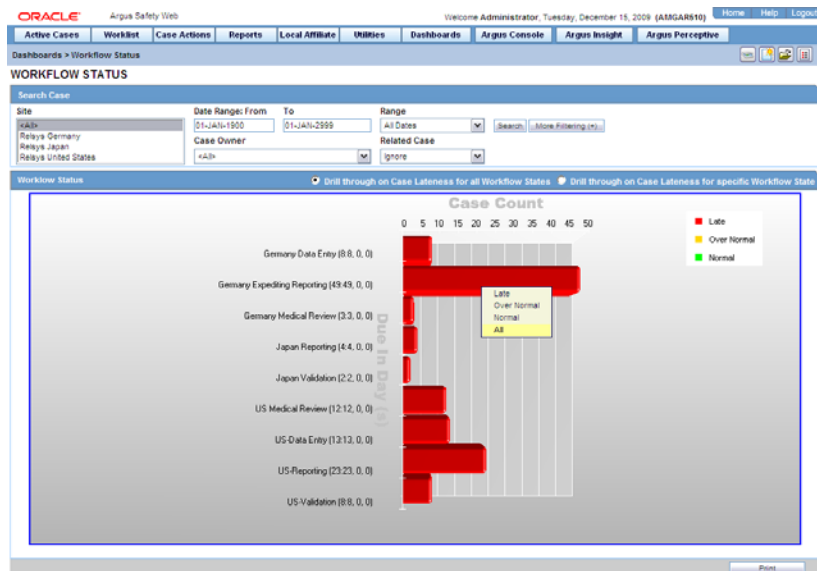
ORACLE Argus Safety Web

Welcome Administrator, Tuesday, December 15, 2009 (AMGAR610)

Home Help Logout

Active Cases Worklist Case Actions Reports Local Affiliate Utilities Dashboards Argus Console Argus Insight Argus Perceptive

Dashboards > Workflow Status

WORKFLOW STATUS

Search Case

Site
<All>
Relsys Germany
Relsys Japan
Relsys United States

Date Range: From
01-JAN-1900

To
01-JAN-2999

Range
All Dates

Search More Filtering (+)

Case Owner
<All>

Related Case
Ignore

Worklow Status

Drill through on Case Lateness for all Workflow States Drill through on Case Lateness for specific Workflow State

Case Count

0 5 10 15 20 25 30 35 40 45 50

Late
Over Normal
Normal

Germany Data Entry (8:8, 0, 0)
Germany Expediting Reporting (49:49, 0, 0)
Germany Medical Review (3:3, 0, 0)
Japan Reporting (4:4, 0, 0)
Japan Validation (2:2, 0, 0)
US Medical Review (12:12, 0, 0)
US-Data Entry (13:13, 0, 0)
US-Reporting (23:23, 0, 0)
US-Validation (8:8, 0, 0)

Due In Day (s)

Late
Over Normal
Normal
All

Print